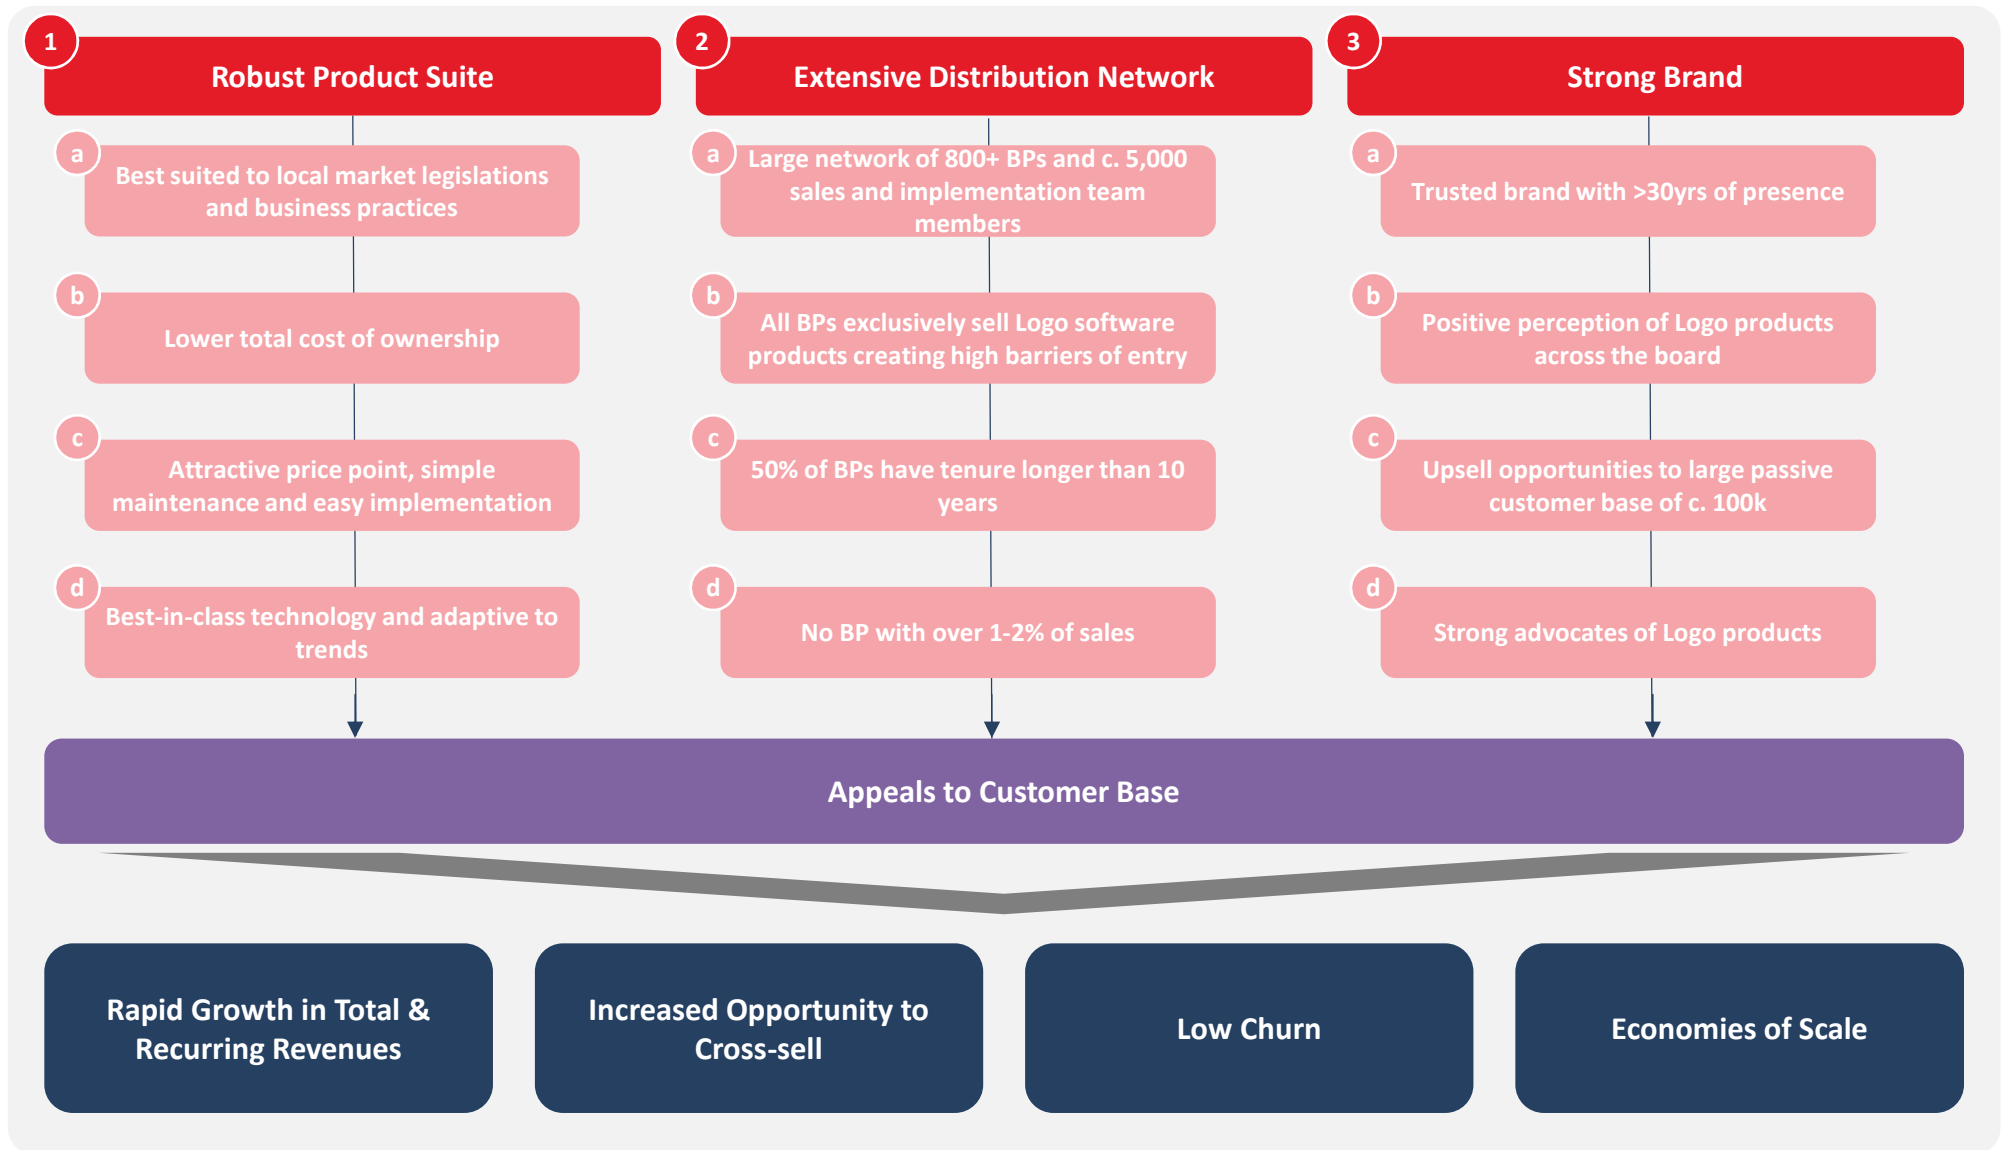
1
Robust Product Suite

a
Best suited to local market legislations and business practices

b
Lower total cost of ownership

c
Attractive price point, simple maintenance and easy implementation

d
Best-in-class technology and adaptive to trends

2
Extensive Distribution Network

a
Large network of 800+ BPs and c. 5,000 sales and implementation team members

b
All BPs exclusively sell Logo software products creating high barriers of entry

c
50% of BPs have tenure longer than 10 years

d
No BP with over 1-2% of sales

3
Strong Brand

a
Trusted brand with >30yrs of presence

b
Positive perception of Logo products across the board

c
Upsell opportunities to large passive customer base of c. 100k

d
Strong advocates of Logo products

Appeals to Customer Base

Rapid Growth in Total & Recurring Revenues

Increased Opportunity to Cross-sell

Low Churn

Economies of Scale